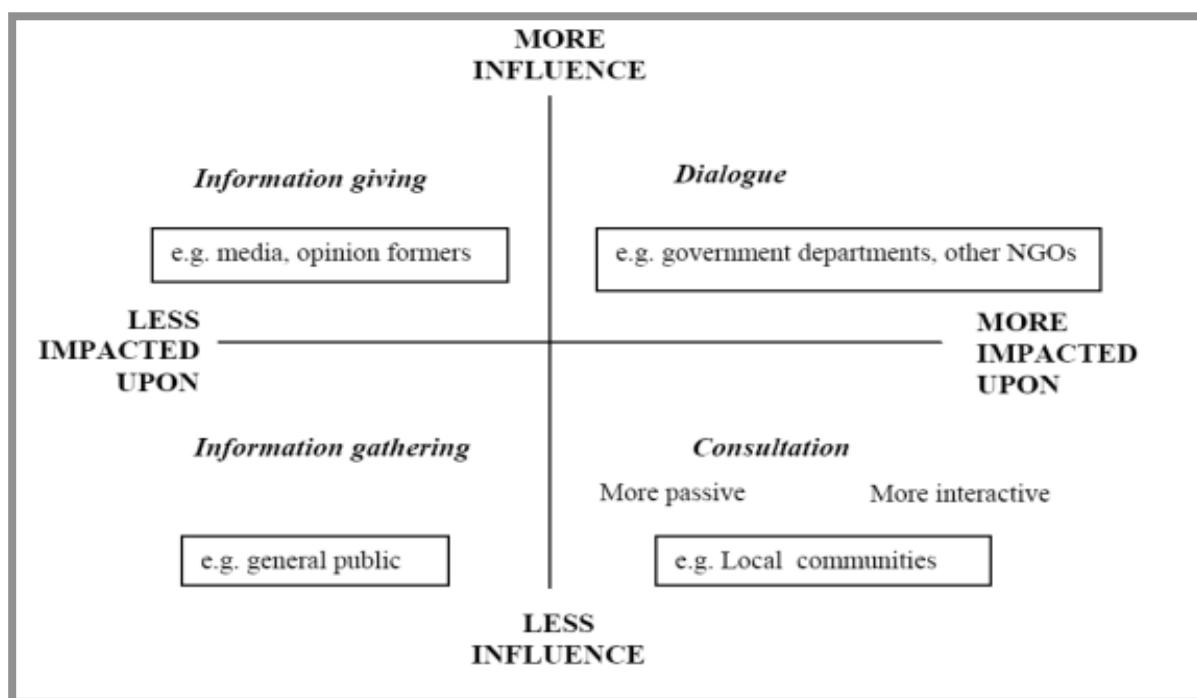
MORE INFLUENCE

Information giving

Dialogue

e.g. media, opinion formers

e.g. government departments, other NGOs

LESS IMPACTED UPON

MORE IMPACTED UPON

Information gathering

Consultation

More passive

More interactive

e.g. general public

e.g. Local communities

LESS INFLUENCE